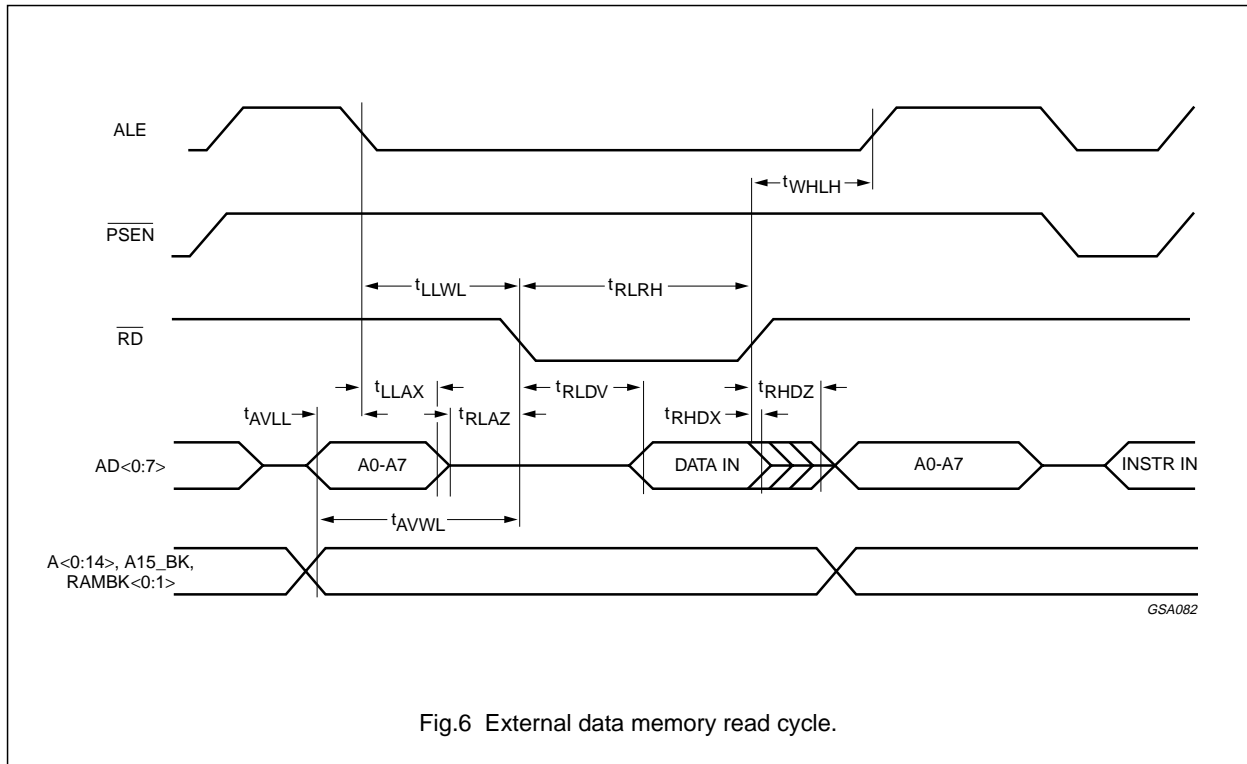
ALE

$t_{WHLH}$

$\overline{PSEN}$

$t_{LLWL}$

$t_{RLRH}$

$\overline{RD}$

$t_{LLAX}$

$t_{RLDV}$

$t_{RHDZ}$

$t_{AVLL}$

$t_{RLAZ}$

$t_{RHDX}$

AD<0:7>

A0-A7

DATA IN

A0-A7

INSTR IN

$t_{AVWL}$

A<0:14>, A15_BK, RAMBK<0:1>

GSA082

Fig.6 External data memory read cycle.